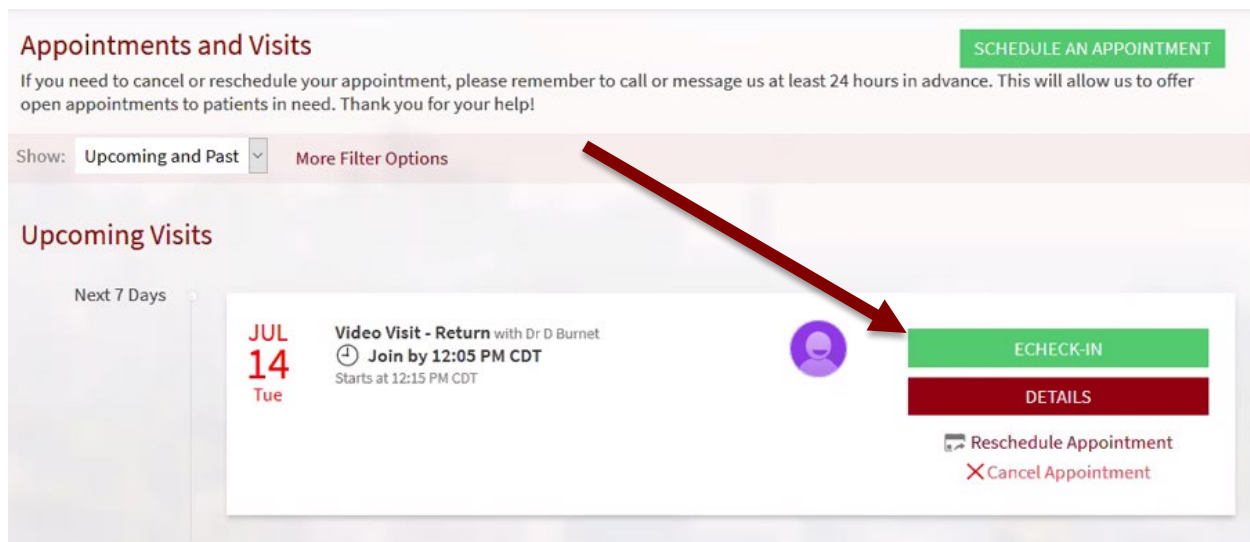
Appointments and Visits

SCHEDULE AN APPOINTMENT

If you need to cancel or reschedule your appointment, please remember to call or message us at least 24 hours in advance. This will allow us to offer open appointments to patients in need. Thank you for your help!

Show: Upcoming and Past

More Filter Options

Upcoming Visits

Next 7 Days

JUL
14
Tue

Video Visit - Return with Dr D Burnet
Join by 12:05 PM CDT
Starts at 12:15 PM CDT

ECHECK-IN

DETAILS

Reschedule Appointment

Cancel Appointment